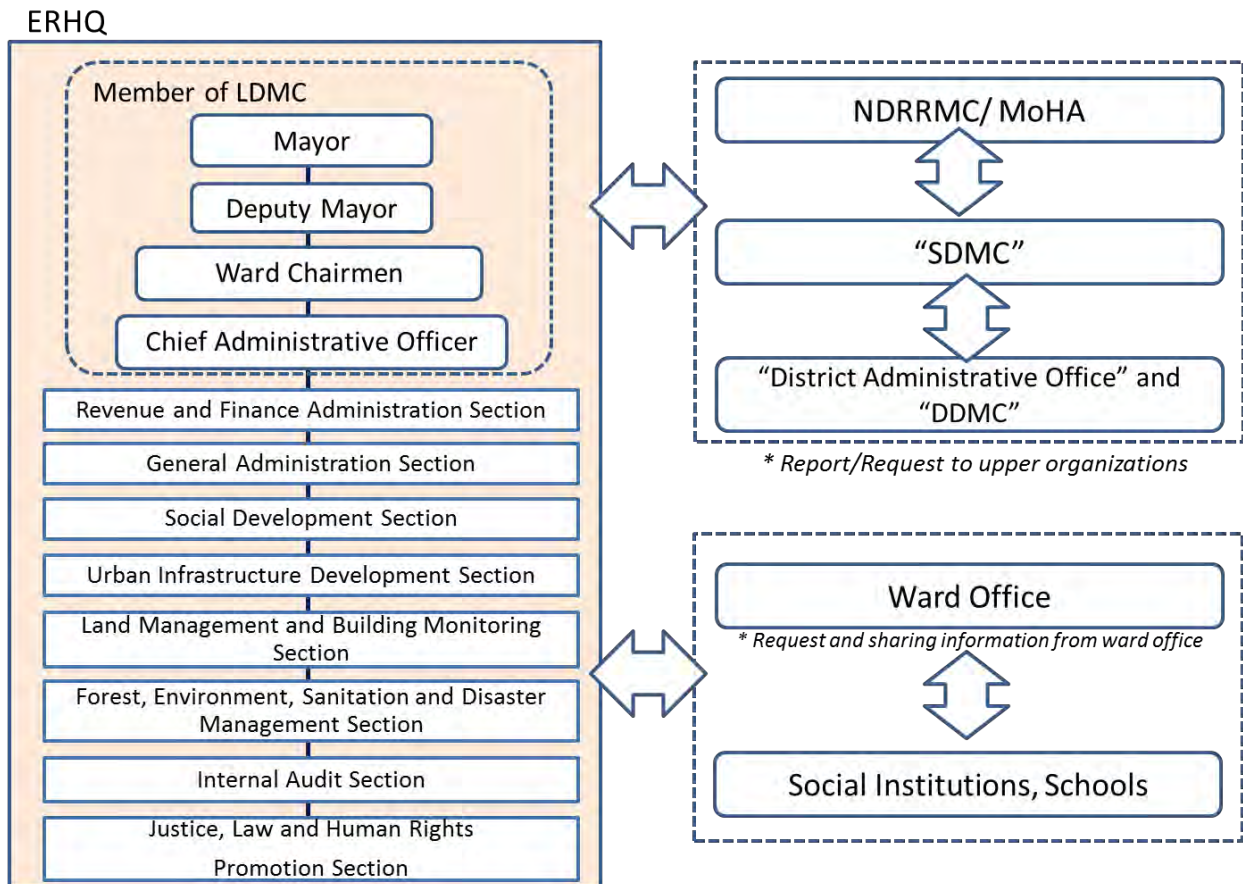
ERHQ

Member of LDMC

Mayor

Deputy Mayor

Ward Chairmen

Chief Administrative Officer

Revenue and Finance Administration Section

General Administration Section

Social Development Section

Urban Infrastructure Development Section

Land Management and Building Monitoring Section

Forest, Environment, Sanitation and Disaster Management Section

Internal Audit Section

Justice, Law and Human Rights Promotion Section

NDRRMC/ MoHA

"SDMC"

"District Administrative Office" and "DDMC"

* Report/Request to upper organizations

Ward Office

* Request and sharing information from ward office

Social Institutions, Schools